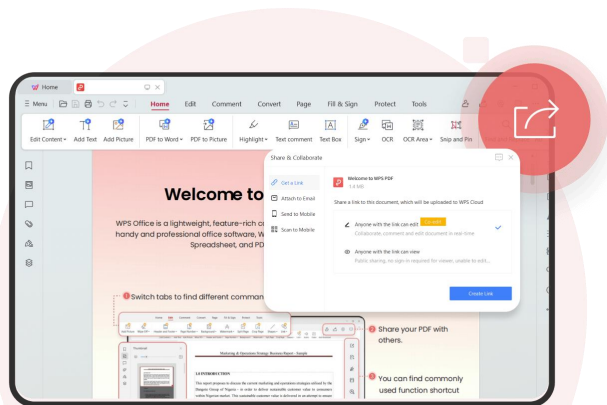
Home

Menu Home Edit Comment Convert Page Fill & Sign Protect Tools

Edit Content Add Text Add Picture PDF to Word PDF to Picture Highlight Text comment Text Box Sign OCR OCR Area Snip and Pin

Welcome to

WPS Office is a lightweight, feature-rich c handy and professional office software, W Spreadsheet, and PD

1 Switch tabs to find different comman

Share & Collaborate

Get a Link
Attach to Email
Send to Mobile
Scan to Mobile

Welcome to WPS PDF
1.4 MB

Share a link to this document, which will be uploaded to WPS Cloud

Anyone with the link can edit
Collaborate, comment and edit document in real-time

Anyone with the link can view
Public sharing, no sign-in required for viewer, unable to edit...

Create Link

2 Share your PDF with others.

3 You can find commonly used function shortcut

Marketing & Operations Strategy Business Report – Sample

1.0 INTRODUCTION

This report proposes to discuss the current marketing and operations strategies utilized by the Mangrove Group of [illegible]